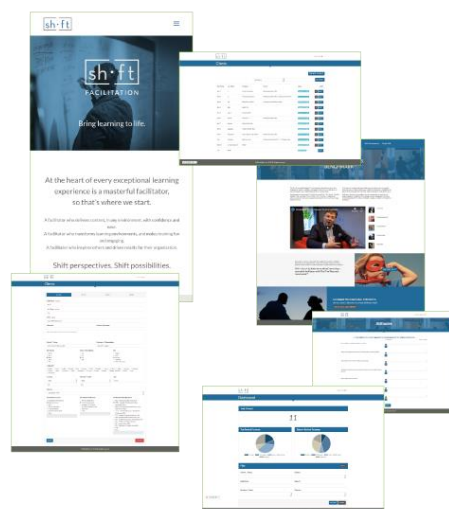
sh·ft

sh·ft
FACILITATION

Bring learning to life.

At the heart of every exceptional learning experience is a masterful facilitator, so that's where we start.

A facilitator who delivers content, in any environment, with confidence and ease.
A facilitator who transforms learning environments, and makes training fun and engaging.
A facilitator who inspires others and drives results for their organization.

Shift perspectives. Shift possibilities.

Clients

Clients

Dashboard